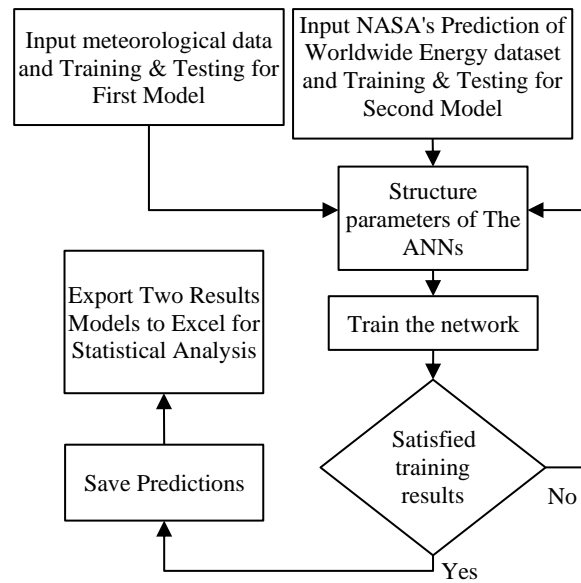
Input meteorological data and Training & Testing for First Model

Input NASA's Prediction of Worldwide Energy dataset and Training & Testing for Second Model

Structure parameters of The ANNs

Train the network

Satisfied training results

No

Yes

Save Predictions

Export Two Results Models to Excel for Statistical Analysis